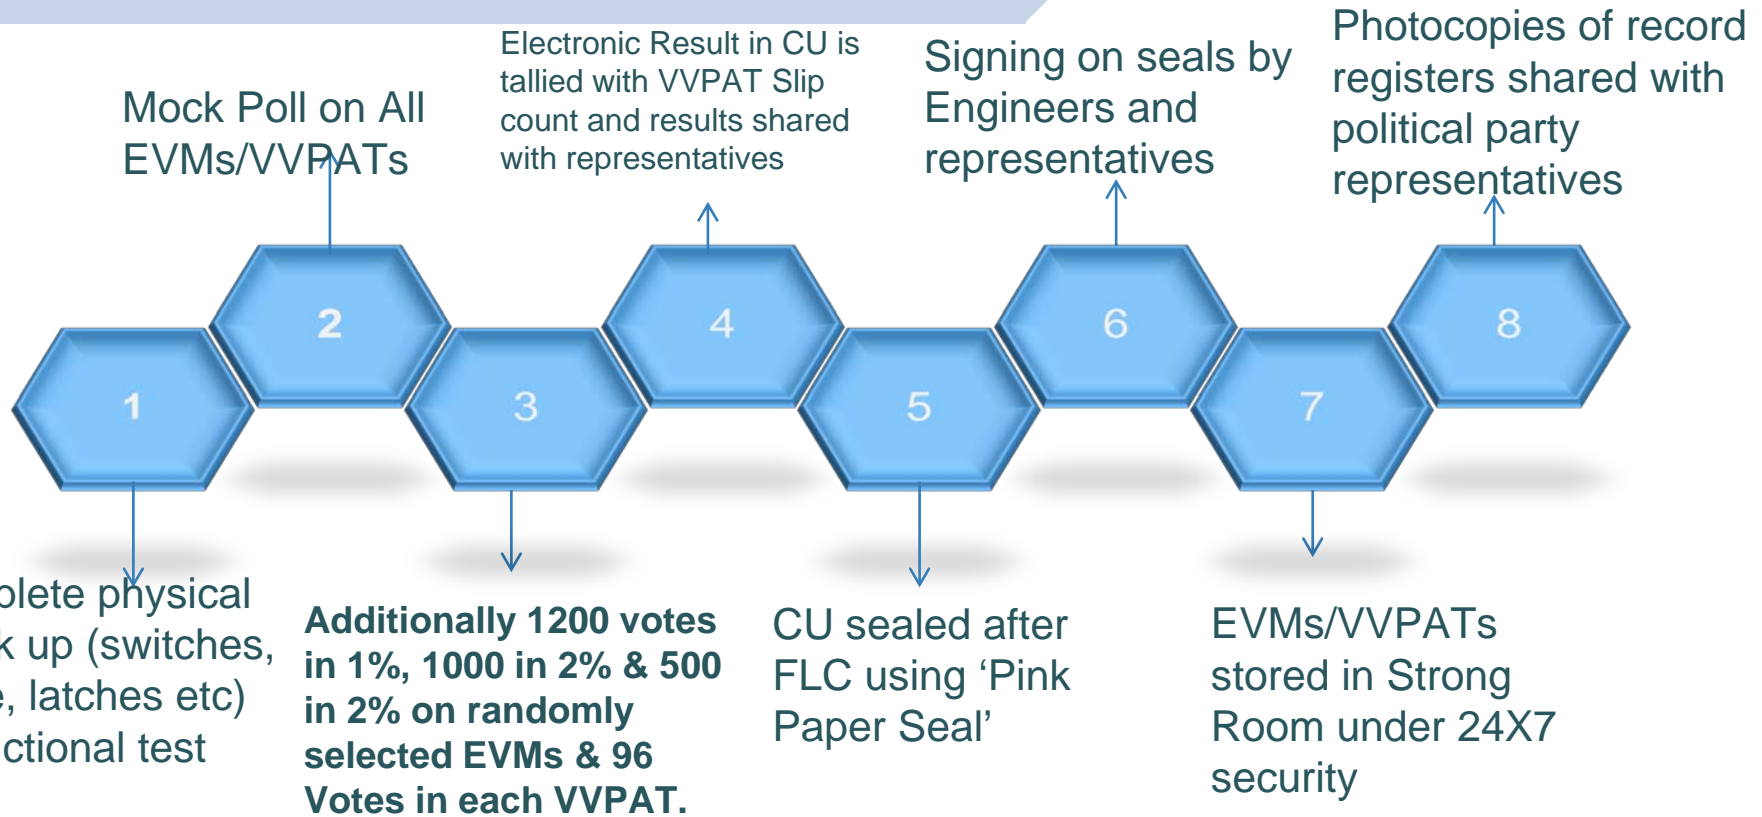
Mock Poll on All EVMs/VVPATs

Electronic Result in CU is tallied with VVPAT Slip count and results shared with representatives

Signing on seals by Engineers and representatives

Photocopies of record registers shared with political party representatives

2

4

6

8

1

3

5

7

plete physical k up (switches, e, latches etc) ctional test

Additionally 1200 votes in 1%, 1000 in 2% & 500 in 2% on randomly selected EVMs & 96 Votes in each VVPAT.

CU sealed after FLC using ‘Pink Paper Seal’

EVMs/VVPATs stored in Strong Room under 24X7 security